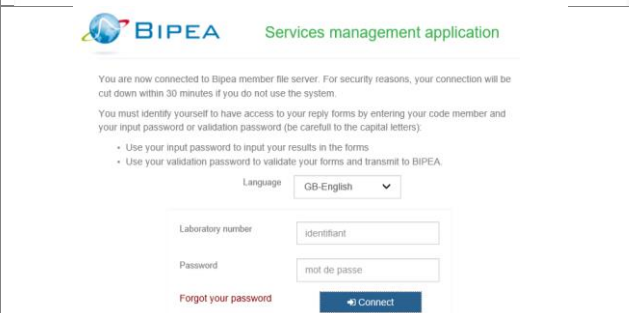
BIPEA

Services management application

You are now connected to Bipea member file server. For security reasons, your connection will be cut down within 30 minutes if you do not use the system.

You must identify yourself to have access to your reply forms by entering your code member and your input password or validation password (be carefull to the capital letters):

- Use your input password to input your results in the forms
- Use your validation password to validate your forms and transmit to BIPEA.

Language GB-English

Laboratory number identifiant

Password mot de passe

Forgot your password

Connect